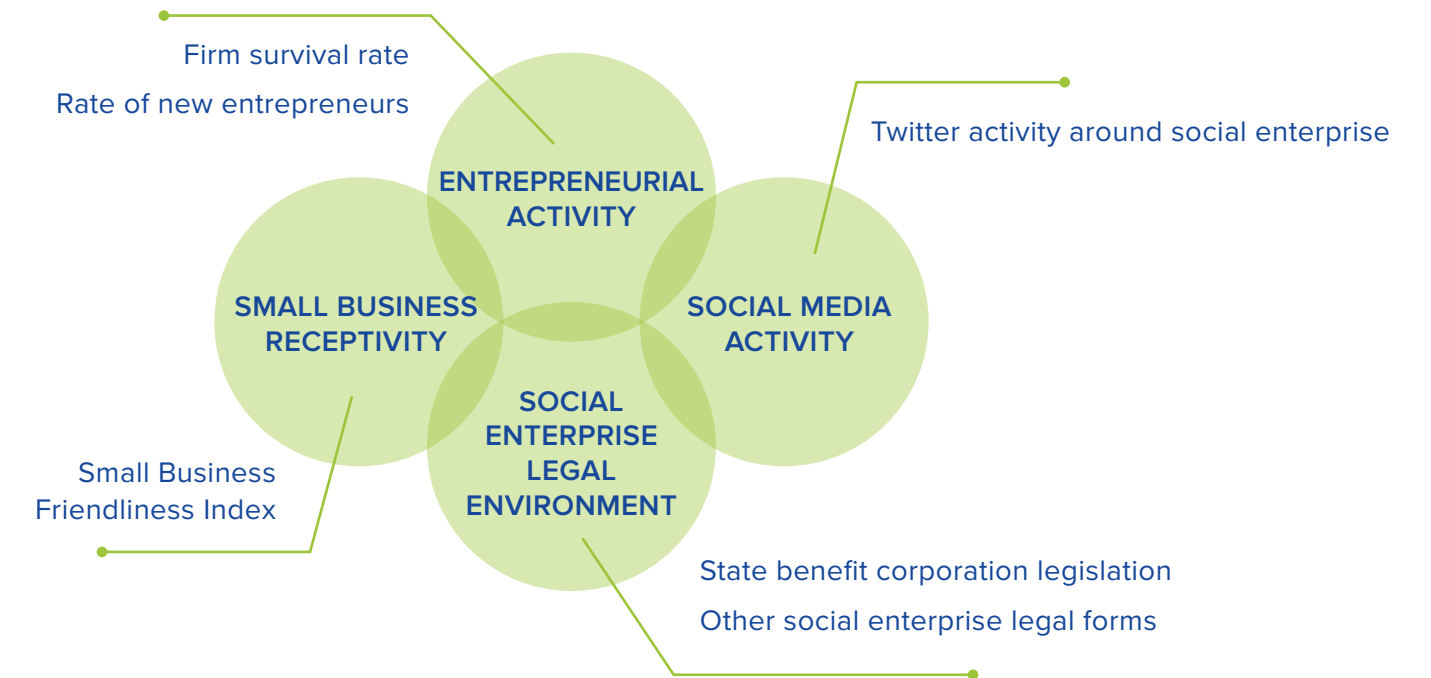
Firm survival rate

Rate of new entrepreneurs

Twitter activity around social enterprise

ENTREPRENEURIAL ACTIVITY

SMALL BUSINESS RECEPTIVITY

SOCIAL MEDIA ACTIVITY

SOCIAL ENTERPRISE LEGAL ENVIRONMENT

Small Business Friendliness Index

State benefit corporation legislation

Other social enterprise legal forms